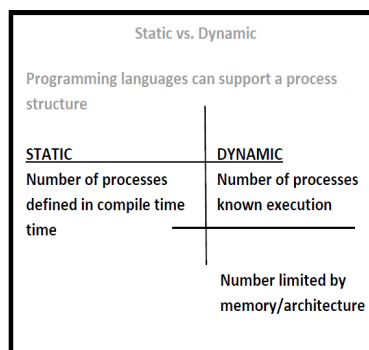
Static vs. Dynamic

Programming languages can support a process structure

| STATIC | DYNAMIC |
|---|---|
| Number of processes defined in compile time time | Number of processes known execution |
| | Number limited by memory/architecture |